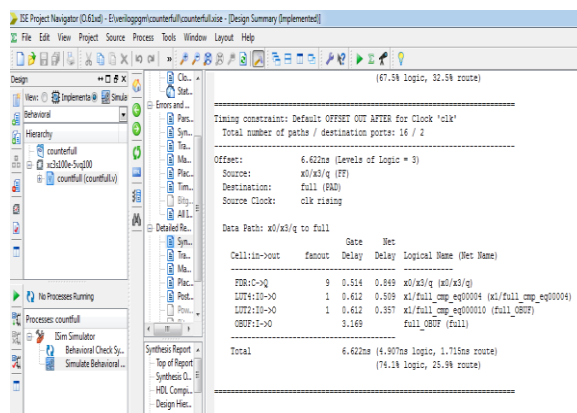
ISE Project Navigator (O.61xd) - E:\verilogpgm\counterfull\counterfull.xise - [Design Summary (Implemented)]
File Edit View Project Source Process Tools Window Layout Help

Design
View: Implementation Simulation
Behavioral
Hierarchy
counterfull
xc3s100e-5vq100
countfull (countfull.v)

No Processes Running
Processes: countfull
ISim Simulator
Behavioral Check Sy...
Simulate Behavioral ...

Clo...
Stat...
Errors and ...
Pars...
Syn...
Tra...
Ma...
Plac...
Tim...
Bitg...
All I...
Detailed Re...
Syn...
Tra...
Ma...
Plac...
Post...
Pow...

Synthesis Report
Top of Report
Synthesis O...
HDL Compi...
Design Hier...

(67.5% logic, 32.5% route)

================================================================================
Timing constraint: Default OFFSET OUT AFTER for Clock 'clk'
Total number of paths / destination ports: 16 / 2
--------------------------------------------------------------------------------
Offset: 6.622ns (Levels of Logic = 3)
Source: x0/x3/q (FF)
Destination: full (PAD)
Source Clock: clk rising

Data Path: x0/x3/q to full

| Cell:in->out | fanout | Gate Delay | Net Delay | Logical Name (Net Name) |
|---|---|---|---|---|
| FDR:C->Q | 9 | 0.514 | 0.849 | x0/x3/q (x0/x3/q) |
| LUT4:I0->O | 1 | 0.612 | 0.509 | x1/full_cmp_eq00004 (x1/full_cmp_eq00004) |
| LUT2:I0->O | 1 | 0.612 | 0.357 | x1/full_cmp_eq000010 (full_OBUF) |
| OBUF:I->O | | 3.169 | | full_OBUF (full) |

Total 6.622ns (4.907ns logic, 1.715ns route)
(74.1% logic, 25.9% route)

================================================================================